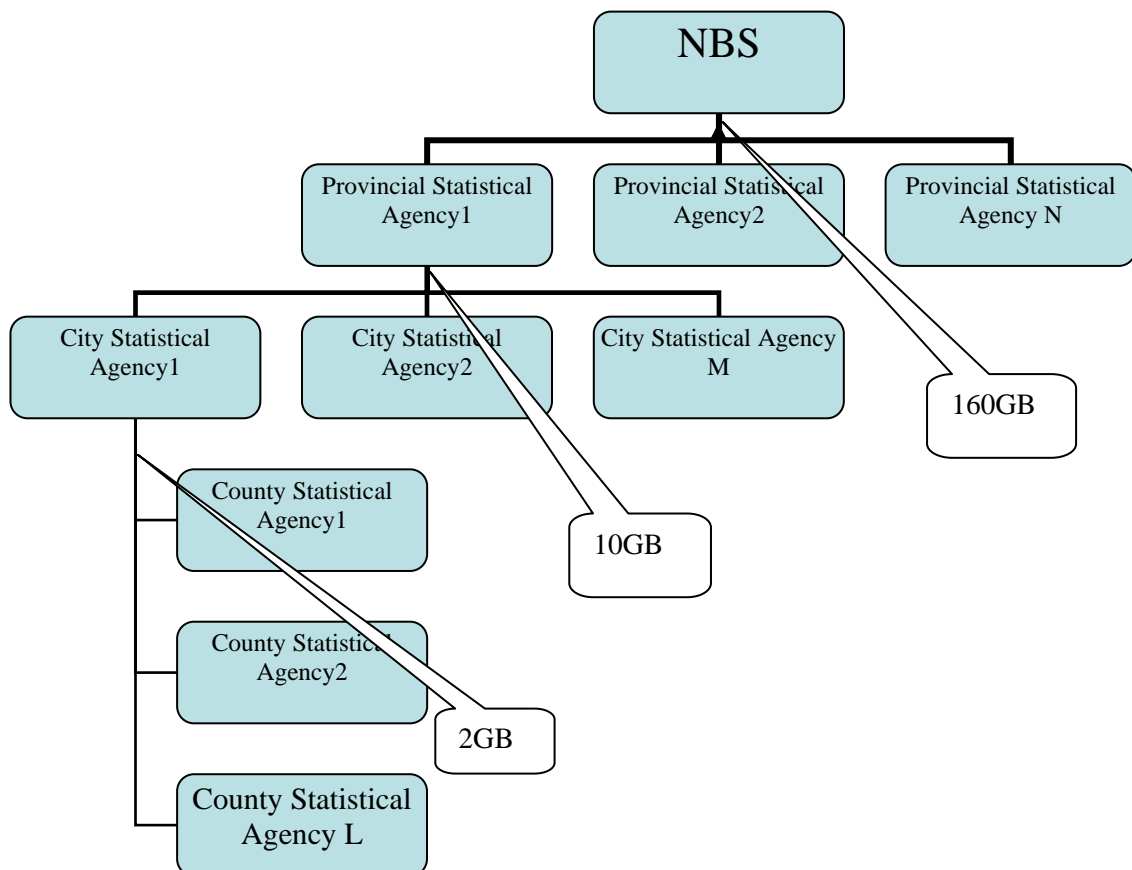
NBS

Provincial Statistical Agency1

Provincial Statistical Agency2

Provincial Statistical Agency N

City Statistical Agency1

City Statistical Agency2

City Statistical Agency M

160GB

County Statistical Agency1

10GB

County Statistical Agency2

2GB

County Statistical Agency L